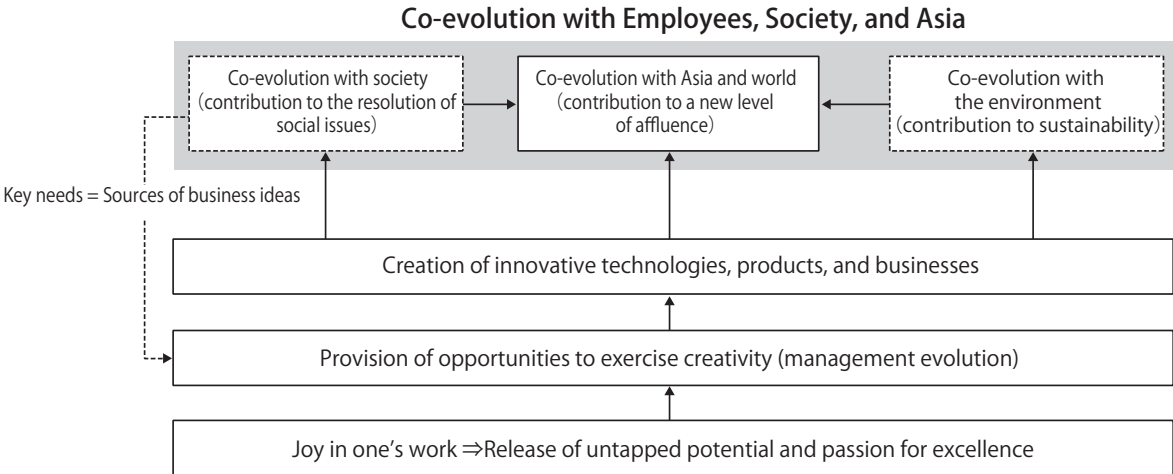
Co-evolution with Employees, Society, and Asia

Co-evolution with society (contribution to the resolution of social issues)

Co-evolution with Asia and world (contribution to a new level of affluence)

Co-evolution with the environment (contribution to sustainability)

Key needs = Sources of business ideas

Creation of innovative technologies, products, and businesses

Provision of opportunities to exercise creativity (management evolution)

Joy in one's work ⇒Release of untapped potential and passion for excellence